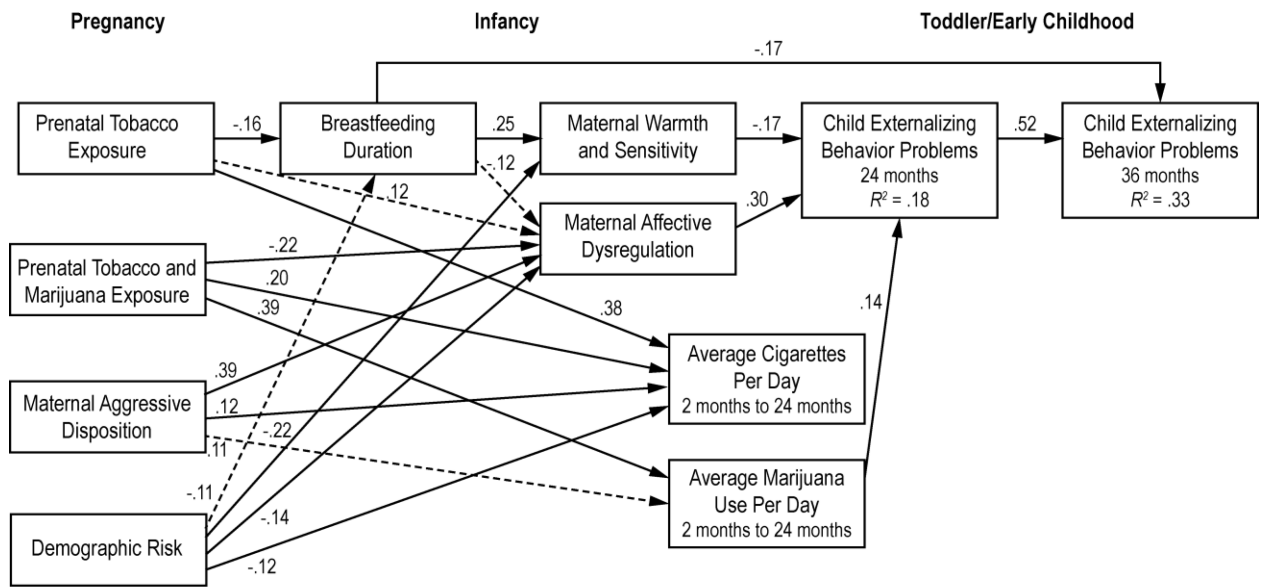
Pregnancy

Infancy

Toddler/Early Childhood

-.17

Prenatal Tobacco Exposure

-.16

Breastfeeding Duration

.25

Maternal Warmth and Sensitivity

-.17

Child Externalizing Behavior Problems
24 months
$R^2$ = .18

.52

Child Externalizing Behavior Problems
36 months
$R^2$ = .33

-.12

.12

Maternal Affective Dysregulation

.30

-.22

Prenatal Tobacco and Marijuana Exposure

.20

.39

.38

.14

Average Cigarettes Per Day
2 months to 24 months

.39

Maternal Aggressive Disposition

.12

-.22

.11

Average Marijuana Use Per Day
2 months to 24 months

-.11

-.14

Demographic Risk

-.12